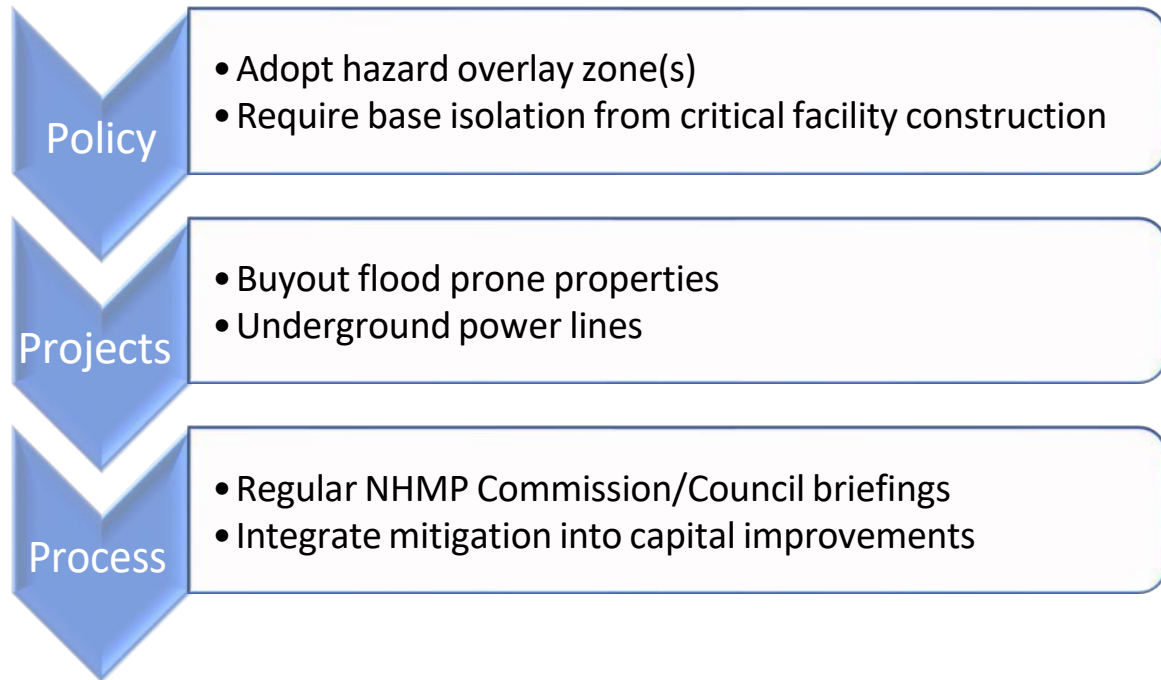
Policy

• Adopt hazard overlay zone(s)
• Require base isolation from critical facility construction

Projects

• Buyout flood prone properties
• Underground power lines

Process

• Regular NHMP Commission/Council briefings
• Integrate mitigation into capital improvements